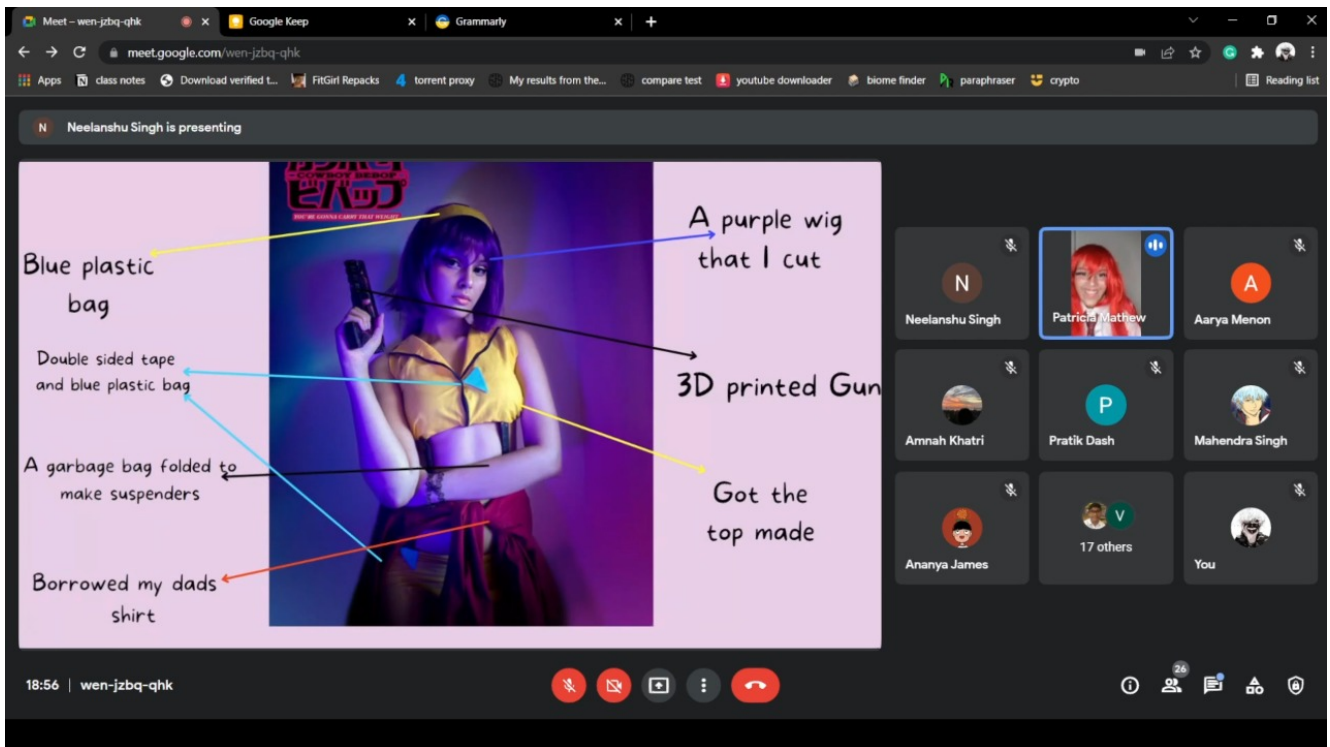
Meet – wen-jzbq-qhk
Google Keep
Grammarly
meet.google.com/wen-jzbq-qhk
Apps class notes Download verified t... FitGirl Repacks torrent proxy My results from the... compare test youtube downloader biome finder paraphraser crypto
Reading list

Neelanshu Singh is presenting

COWBOY BEBOP
YOU'RE GONNA CARRY THAT WEIGHT

Blue plastic bag

A purple wig that I cut

Double sided tape and blue plastic bag

3D printed Gun

A garbage bag folded to make suspenders

Got the top made

Borrowed my dads shirt

Neelanshu Singh
Patricia Mathew
Aarya Menon
Amnah Khatri
Pratik Dash
Mahendra Singh
Ananya James
17 others
You

18:56 | wen-jzbq-qhk
26